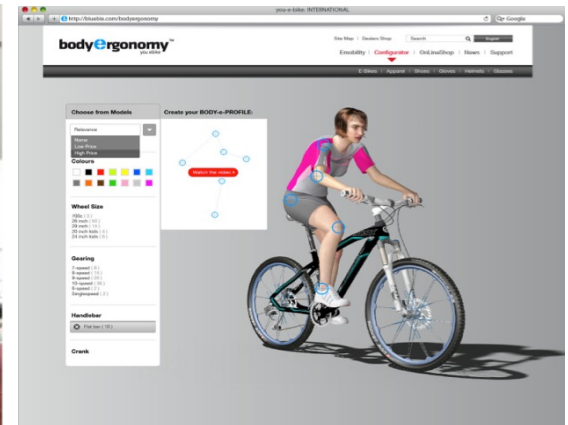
you-e-bike: INTERNATIONAL

http://bluebite.com/bodyergonomy

Google

body ergonomy™ you strike

Site Map | Dealers Shop | Search | English

Emobility | Configurator | OnLineShop | News | Support

E-Bikes | Apparel | Shoes | Gloves | Helmets | Glasses

Choose from Models

Relevance

None
Low Price
High Price

Colours

Wheel Size

700c ( 3 )
26 inch ( 30 )
29 inch ( 14 )
20 inch kids ( 4 )
24 inch kids ( 4 )

Gearing

7-speed ( 9 )
8-speed ( 16 )
9-speed ( 16 )
10-speed ( 30 )
6-speed ( 2 )
Singlespeed ( 2 )

Handlebar

Flat bar ( 16 )

Crank

Create your BODY-e-PROFILE:

Watch the video